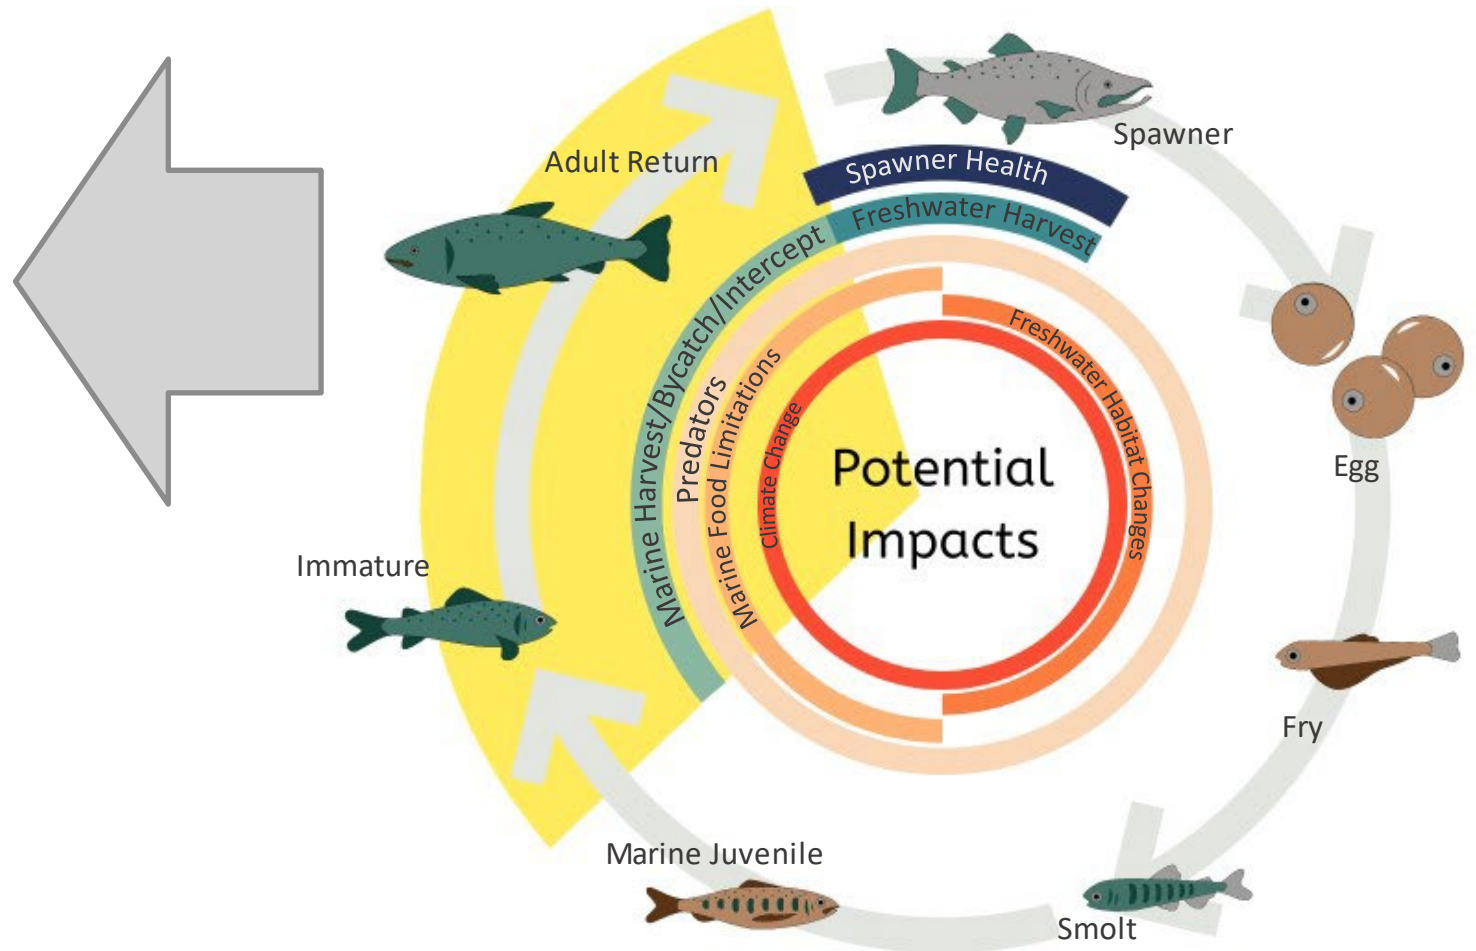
Spawner

Egg

Fry

Smolt

Marine Juvenile

Immature

Adult Return

Spawner Health

Freshwater Harvest

Marine Harvest/Bycatch/Intercept

Predators

Marine Food Limitations

Climate Change

Freshwater Habitat Changes

Potential Impacts